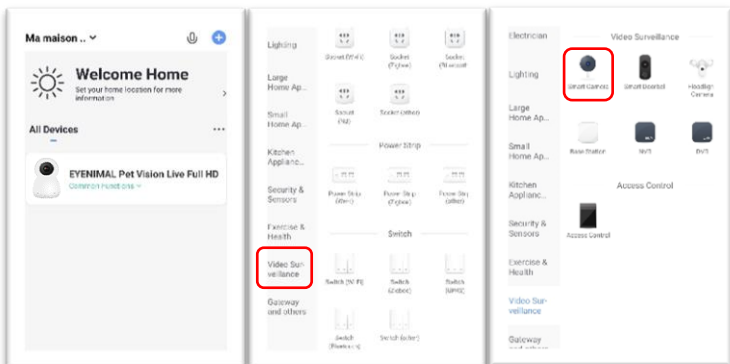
Ma maison ..

Welcome Home
Set your home location for more information

All Devices

EYENIMAL Pet Vision Live Full HD
Common Functions

Lighting

Large Home Ap...

Small Home Ap...

Kitchen Applianc...

Security & Sensors

Exercise & Health

Video Surveillance

Gateway and others

Socket (Wi-Fi)
Socket (Zigbee)
Socket (Wi-xxxx)
Socket (NA)
Socket (other)

Power Strip

Power Strip (Wi-Fi)
Power Strip (Zigbee)
Power Strip (other)

Switch

Switch (Wi-Fi)
Switch (Zigbee)
Switch (BPHC)
Switch (Bluetooth)
Switch (other)

Electrician

Lighting

Large Home Ap...

Small Home Ap...

Kitchen Applianc...

Security & Sensors

Exercise & Health

Video Surveillance

Gateway and...

Video Surveillance

Smart Camera
Smart Doorbell
Floodlight Camera
Base Station
NVR
DVR

Access Control

Access Control